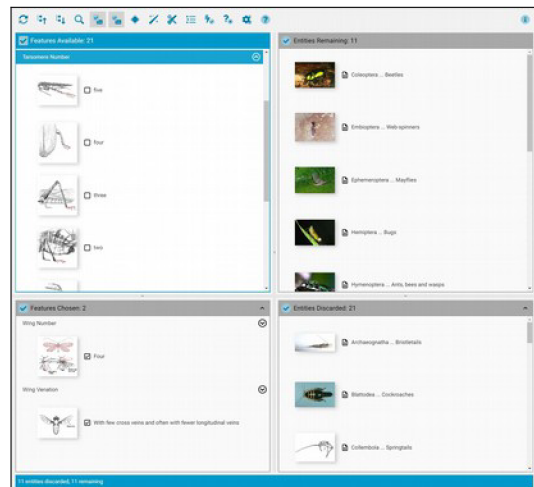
Features Available: 21

Tarsomere Number

five

four

three

two

Entities Remaining: 11

Coleoptera ... Beetles

Embioptera ... Web-spinners

Ephemeroptera ... Mayflies

Hemiptera ... Bugs

Hymenoptera ... Ants, bees and wasps

Features Chosen: 2

Wing Number

Four

Wing Venation

With few cross veins and often with fewer longitudinal veins

Entities Discarded: 21

Archaeognatha ... Bristletails

Blattodea ... Cockroaches

Collembola ... Springtails

11 entities discarded, 11 remaining